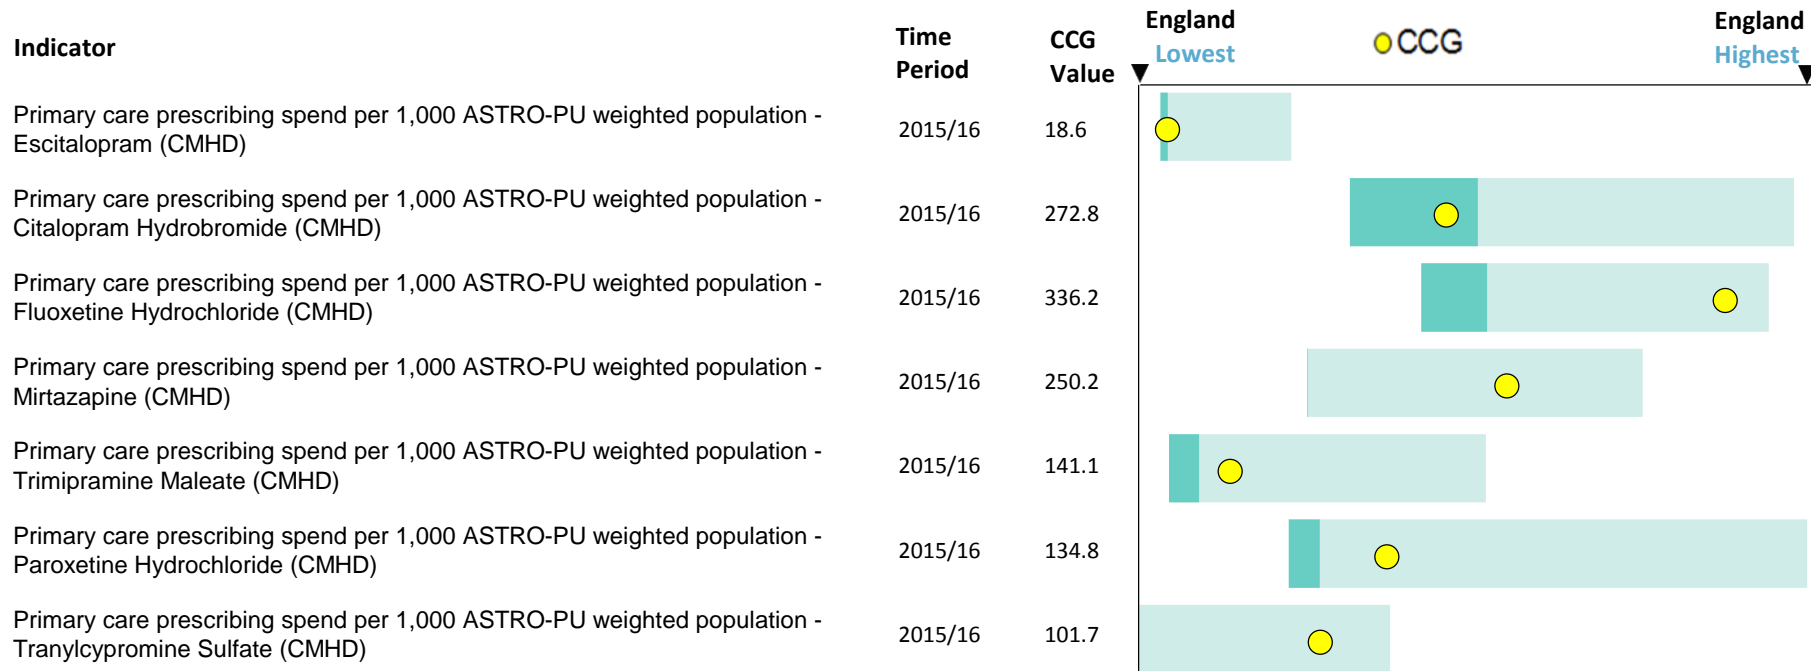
| Indicator | Time Period | CCG Value |
|---|---|---|
| Primary care prescribing spend per 1,000 ASTRO-PU weighted population - Escitalopram (CMHD) | 2015/16 | 18.6 |
| Primary care prescribing spend per 1,000 ASTRO-PU weighted population - Citalopram Hydrobromide (CMHD) | 2015/16 | 272.8 |
| Primary care prescribing spend per 1,000 ASTRO-PU weighted population - Fluoxetine Hydrochloride (CMHD) | 2015/16 | 336.2 |
| Primary care prescribing spend per 1,000 ASTRO-PU weighted population - Mirtazapine (CMHD) | 2015/16 | 250.2 |
| Primary care prescribing spend per 1,000 ASTRO-PU weighted population - Trimipramine Maleate (CMHD) | 2015/16 | 141.1 |
| Primary care prescribing spend per 1,000 ASTRO-PU weighted population - Paroxetine Hydrochloride (CMHD) | 2015/16 | 134.8 |
| Primary care prescribing spend per 1,000 ASTRO-PU weighted population - Tranylcypromine Sulfate (CMHD) | 2015/16 | 101.7 |

England Lowest
CCG
England Highest